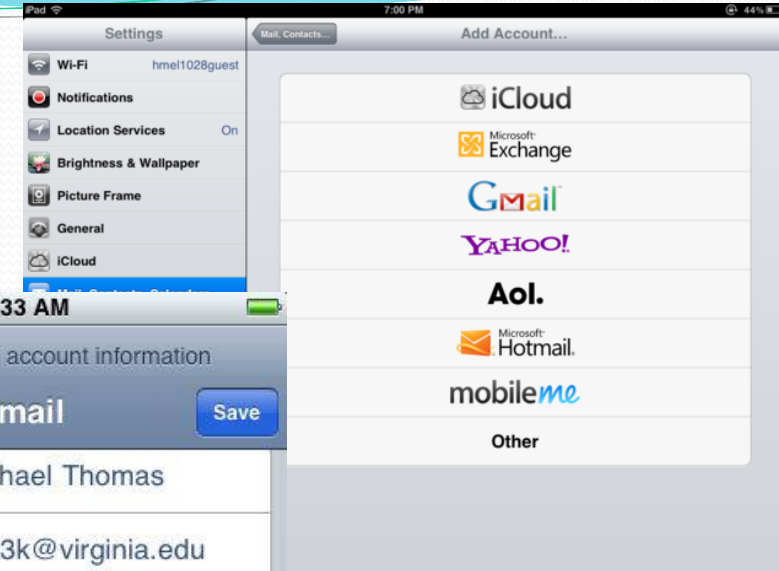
iPad
7:00 PM
44%

Settings
Wi-Fi hmel1028guest
Notifications
Location Services On
Brightness & Wallpaper
Picture Frame
General
iCloud
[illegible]

Mail, Contacts...
Add Account...

iCloud
Microsoft Exchange
GMail
YAHOO!
Aol.
Microsoft Hotmail
mobileme
Other

33 AM
account information
mail
Save
hael Thomas
3k@virginia.edu